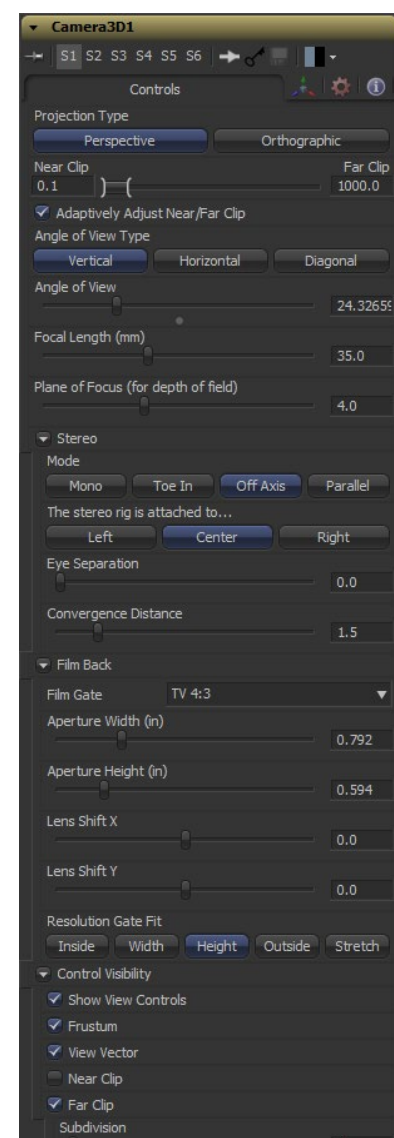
Camera3D1

S1 S2 S3 S4 S5 S6

Controls

Projection Type

Perspective

Orthographic

Near Clip

Far Clip

0.1

1000.0

Adaptively Adjust Near/Far Clip

Angle of View Type

Vertical

Horizontal

Diagonal

Angle of View

24.32659

Focal Length (mm)

35.0

Plane of Focus (for depth of field)

4.0

Stereo

Mode

Mono

Toe In

Off Axis

Parallel

The stereo rig is attached to...

Left

Center

Right

Eye Separation

0.0

Convergence Distance

1.5

Film Back

Film Gate

TV 4:3

Aperture Width (in)

0.792

Aperture Height (in)

0.594

Lens Shift X

0.0

Lens Shift Y

0.0

Resolution Gate Fit

Inside

Width

Height

Outside

Stretch

Control Visibility

Show View Controls

Frustum

View Vector

Near Clip

Far Clip

Subdivision